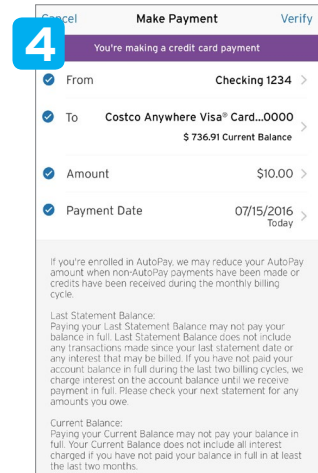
4

Cancel

Make Payment

Verify

You're making a credit card payment

From

Checking 1234

To

Costco Anywhere Visa® Card...0000

$ 736.91 Current Balance

Amount

$10.00

Payment Date

07/15/2016

Today

If you're enrolled in AutoPay, we may reduce your AutoPay amount when non-AutoPay payments have been made or credits have been received during the monthly billing cycle.

Last Statement Balance:
Paying your Last Statement Balance may not pay your balance in full. Last Statement Balance does not include any transactions made since your last statement date or any interest that may be billed. If you have not paid your account balance in full during the last two billing cycles, we charge interest on the account balance until we receive payment in full. Please check your next statement for any amounts you owe.

Current Balance:
Paying your Current Balance may not pay your balance in full. Your Current Balance does not include all interest charged if you have not paid your balance in full in at least the last two months.